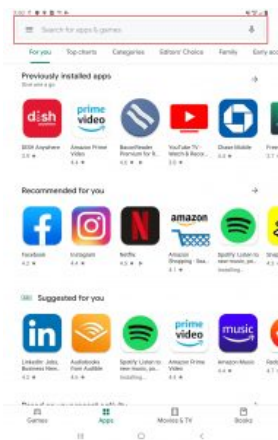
Search for apps & games

For you
Top charts
Categories
Editors' Choice
Family
Early acc

Previously installed apps
Sync with a pro

dish
DISH Anywhere
3.9 ★
prime video
Amazon Prime Video
4.4 ★
BaconReader Premium for R...
YouTube TV - Watch & Recor...
3.9 ★
Chase Mobile
4.4 ★
Free

Recommended for you

Facebook
4.2 ★
Instagram
4.5 ★
Netflix
4.5 ★
amazon
Amazon Shopping - Sea...
4.1 ★
Spotify: Listen to new music, po...
Installing...
Snap

Suggested for you

Linkedin: Jobs, Business New...
4.2 ★
Audiobooks from Audible
4.8 ★
Spotify: Listen to new music, po...
Installing...
prime video
Amazon Prime Video
4.4 ★
music
Amazon Music
4.5 ★

Games
Apps
Movies & TV
Books